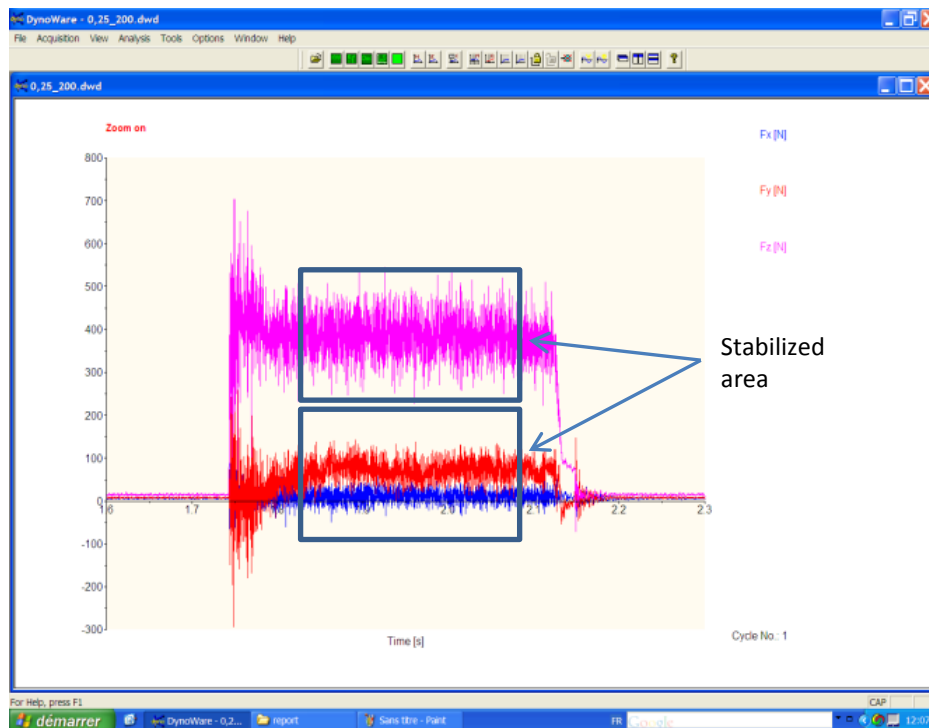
DynoWare - 0,25_200.dwd

File Acquisition View Analysis Tools Options Window Help

0,25_200.dwd

Zoom on

Fx [N]

Fy [N]

Fz [N]

800
700
600
500
400
300
200
100
0
-100
-200
-300

1.6 1.7 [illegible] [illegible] 2.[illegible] 2.1 2.2 2.3

Time [s]

Cycle No.: 1

Stabilized area

For Help, press F1

CAP

démarrer DynoWare - 0,2... report Sans titre - Paint FR Google 12:07